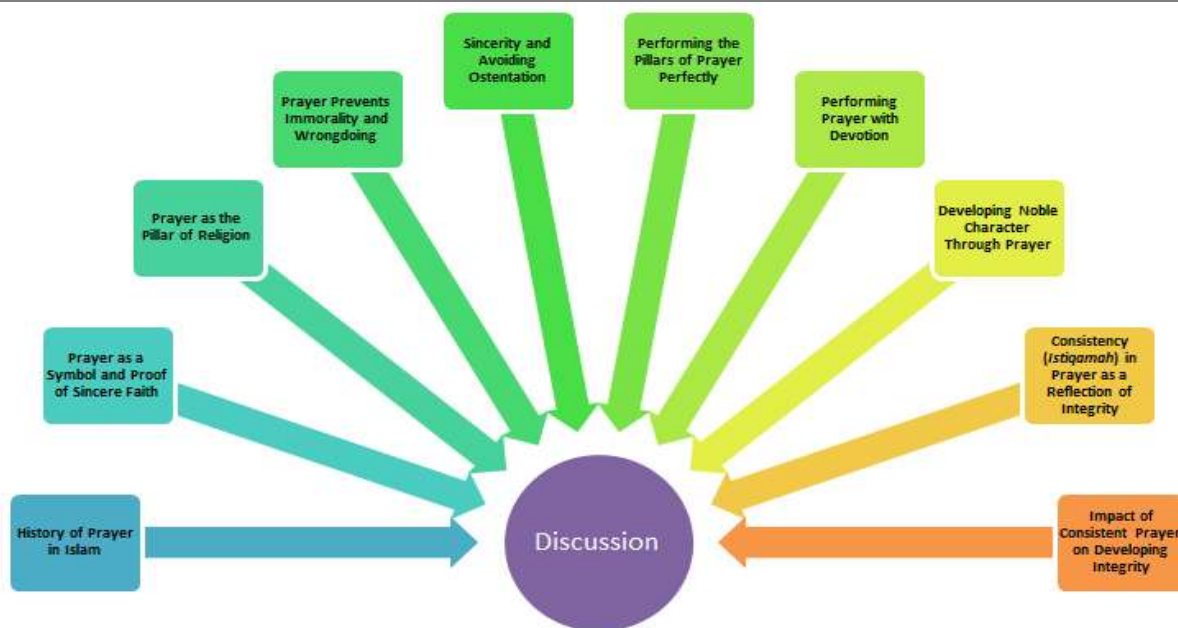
History of Prayer in Islam

Prayer as a Symbol and Proof of Sincere Faith

Prayer as the Pillar of Religion

Prayer Prevents Immorality and Wrongdoing

Sincerity and Avoiding Ostentation

Performing the Pillars of Prayer Perfectly

Performing Prayer with Devotion

Developing Noble Character Through Prayer

Consistency (*Istiqamah*) in Prayer as a Reflection of Integrity

Impact of Consistent Prayer on Developing Integrity

Discussion